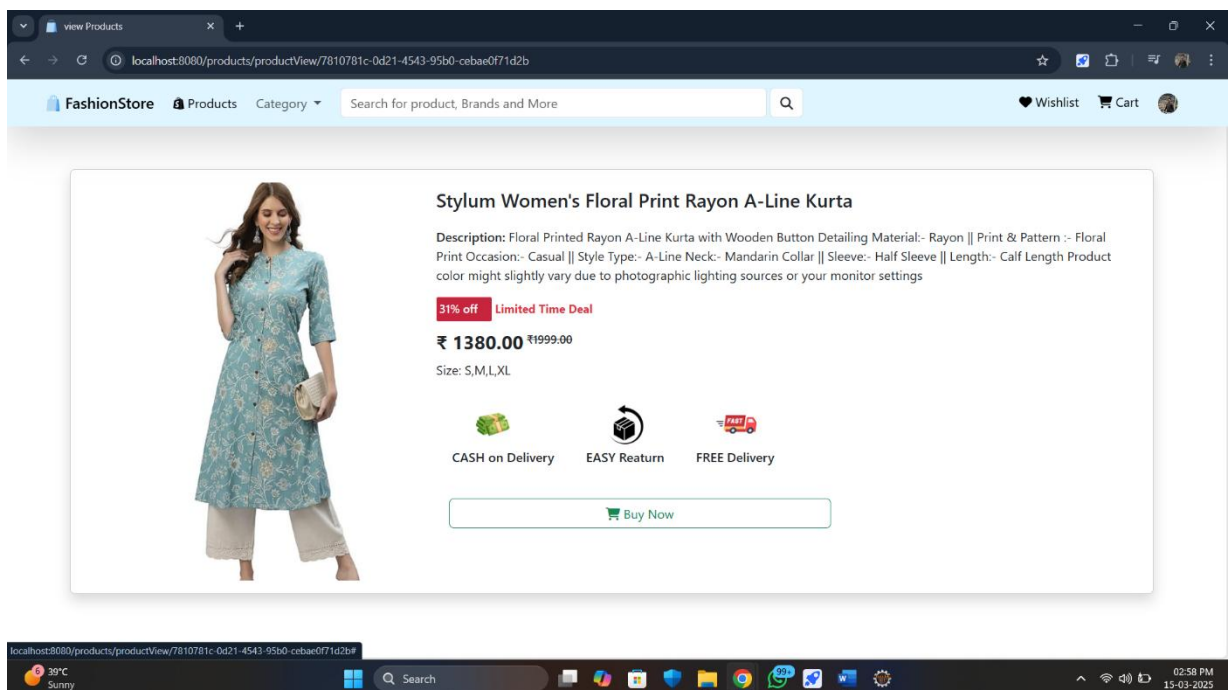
view Products

localhost:8080/products/productView/7810781c-0d21-4543-95b0-cebae0f71d2b

FashionStore Products Category Search for product, Brands and More Wishlist Cart

Stylum Women's Floral Print Rayon A-Line Kurta

**Description:** Floral Printed Rayon A-Line Kurta with Wooden Button Detailing Material:- Rayon || Print & Pattern :- Floral Print Occasion:- Casual || Style Type:- A-Line Neck:- Mandarin Collar || Sleeve:- Half Sleeve || Length:- Calf Length Product color might slightly vary due to photographic lighting sources or your monitor settings

31% off Limited Time Deal

₹ 1380.00 ₹1999.00

Size: S,M,L,XL

FAST

CASH on Delivery EASY Reaturn FREE Delivery

Buy Now

localhost:8080/products/productView/7810781c-0d21-4543-95b0-cebae0f71d2b#

6 39°C Sunny

Search

99+

02:58 PM 15-03-2025